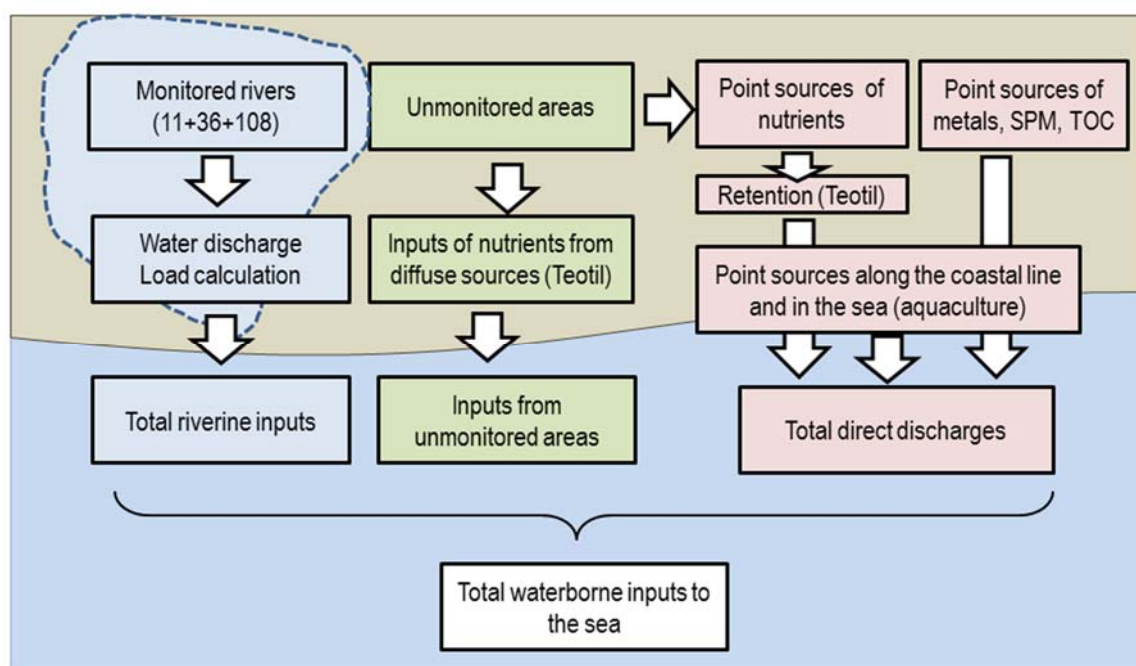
Monitored rivers (11+36+108)

Unmonitored areas

Point sources of nutrients

Point sources of metals, SPM, TOC

Retention (Teotil)

Water discharge Load calculation

Inputs of nutrients from diffuse sources (Teotil)

Point sources along the coastal line and in the sea (aquaculture)

Total riverine inputs

Inputs from unmonitored areas

Total direct discharges

Total waterborne inputs to the sea